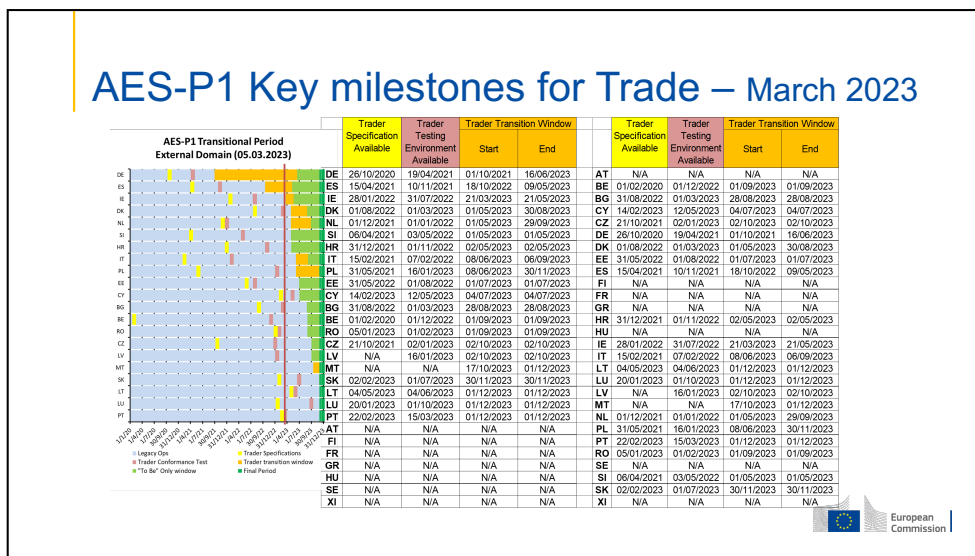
AES-P1 Key milestones for Trade – March 2023

AES-P1 Transitional Period External Domain (05.03.2023)

DE
ES
IE
DK
NL
SI
HR
IT
PL
EE
CY
BG
BE
RO
CZ
LV
MT
SK
LT
LU
PT

1/1/20 1/4/20 1/7/20 30/9/20 31/12/20 1/4/21 1/7/21 30/9/21 31/12/21 1/4/22 1/7/22 30/9/22 31/12/22 1/4/23 1/7/23 30/9/23 31/12/23

Legacy Ops
Trader Specifications
Trader Conformance Test
Trader transition window
"To Be" Only window
Final Period

| | Trader Specification Available | Trader Testing Environment Available | Trader Transition Window Start | End |
|---|---|---|---|---|
| DE | 26/10/2020 | 19/04/2021 | 01/10/2021 | 16/06/2023 |
| ES | 15/04/2021 | 10/11/2021 | 18/10/2022 | 09/05/2023 |
| IE | 28/01/2022 | 31/07/2022 | 21/03/2023 | 21/05/2023 |
| DK | 01/08/2022 | 01/03/2023 | 01/05/2023 | 30/08/2023 |
| NL | 01/12/2021 | 01/01/2022 | 01/05/2023 | 29/09/2023 |
| SI | 06/04/2021 | 03/05/2022 | 01/05/2023 | 01/05/2023 |
| HR | 31/12/2021 | 01/11/2022 | 02/05/2023 | 02/05/2023 |
| IT | 15/02/2021 | 07/02/2022 | 08/06/2023 | 06/09/2023 |
| PL | 31/05/2021 | 16/01/2023 | 08/06/2023 | 30/11/2023 |
| EE | 31/05/2022 | 01/08/2022 | 01/07/2023 | 01/07/2023 |
| CY | 14/02/2023 | 12/05/2023 | 04/07/2023 | 04/07/2023 |
| BG | 31/08/2022 | 01/03/2023 | 28/08/2023 | 28/08/2023 |
| BE | 01/02/2020 | 01/12/2022 | 01/09/2023 | 01/09/2023 |
| RO | 05/01/2023 | 01/02/2023 | 01/09/2023 | 01/09/2023 |
| CZ | 21/10/2021 | 02/01/2023 | 02/10/2023 | 02/10/2023 |
| LV | N/A | 16/01/2023 | 02/10/2023 | 02/10/2023 |
| MT | N/A | N/A | 17/10/2023 | 01/12/2023 |
| SK | 02/02/2023 | 01/07/2023 | 30/11/2023 | 30/11/2023 |
| LT | 04/05/2023 | 04/06/2023 | 01/12/2023 | 01/12/2023 |
| LU | 20/01/2023 | 01/10/2023 | 01/12/2023 | 01/12/2023 |
| PT | 22/02/2023 | 15/03/2023 | 01/12/2023 | 01/12/2023 |
| AT | N/A | N/A | N/A | N/A |
| FI | N/A | N/A | N/A | N/A |
| FR | N/A | N/A | N/A | N/A |
| GR | N/A | N/A | N/A | N/A |
| HU | N/A | N/A | N/A | N/A |
| SE | N/A | N/A | N/A | N/A |
| XI | N/A | N/A | N/A | N/A |

| | Trader Specification Available | Trader Testing Environment Available | Trader Transition Window Start | End |
|---|---|---|---|---|
| AT | N/A | N/A | N/A | N/A |
| BE | 01/02/2020 | 01/12/2022 | 01/09/2023 | 01/09/2023 |
| BG | 31/08/2022 | 01/03/2023 | 28/08/2023 | 28/08/2023 |
| CY | 14/02/2023 | 12/05/2023 | 04/07/2023 | 04/07/2023 |
| CZ | 21/10/2021 | 02/01/2023 | 02/10/2023 | 02/10/2023 |
| DE | 26/10/2020 | 19/04/2021 | 01/10/2021 | 16/06/2023 |
| DK | 01/08/2022 | 01/03/2023 | 01/05/2023 | 30/08/2023 |
| EE | 31/05/2022 | 01/08/2022 | 01/07/2023 | 01/07/2023 |
| ES | 15/04/2021 | 10/11/2021 | 18/10/2022 | 09/05/2023 |
| FI | N/A | N/A | N/A | N/A |
| FR | N/A | N/A | N/A | N/A |
| GR | N/A | N/A | N/A | N/A |
| HR | 31/12/2021 | 01/11/2022 | 02/05/2023 | 02/05/2023 |
| HU | N/A | N/A | N/A | N/A |
| IE | 28/01/2022 | 31/07/2022 | 21/03/2023 | 21/05/2023 |
| IT | 15/02/2021 | 07/02/2022 | 08/06/2023 | 06/09/2023 |
| LT | 04/05/2023 | 04/06/2023 | 01/12/2023 | 01/12/2023 |
| LU | 20/01/2023 | 01/10/2023 | 01/12/2023 | 01/12/2023 |
| LV | N/A | 16/01/2023 | 02/10/2023 | 02/10/2023 |
| MT | N/A | N/A | 17/10/2023 | 01/12/2023 |
| NL | 01/12/2021 | 01/01/2022 | 01/05/2023 | 29/09/2023 |
| PL | 31/05/2021 | 16/01/2023 | 08/06/2023 | 30/11/2023 |
| PT | 22/02/2023 | 15/03/2023 | 01/12/2023 | 01/12/2023 |
| RO | 05/01/2023 | 01/02/2023 | 01/09/2023 | 01/09/2023 |
| SE | N/A | N/A | N/A | N/A |
| SI | 06/04/2021 | 03/05/2022 | 01/05/2023 | 01/05/2023 |
| SK | 02/02/2023 | 01/07/2023 | 30/11/2023 | 30/11/2023 |
| XI | N/A | N/A | N/A | N/A |

European Commission